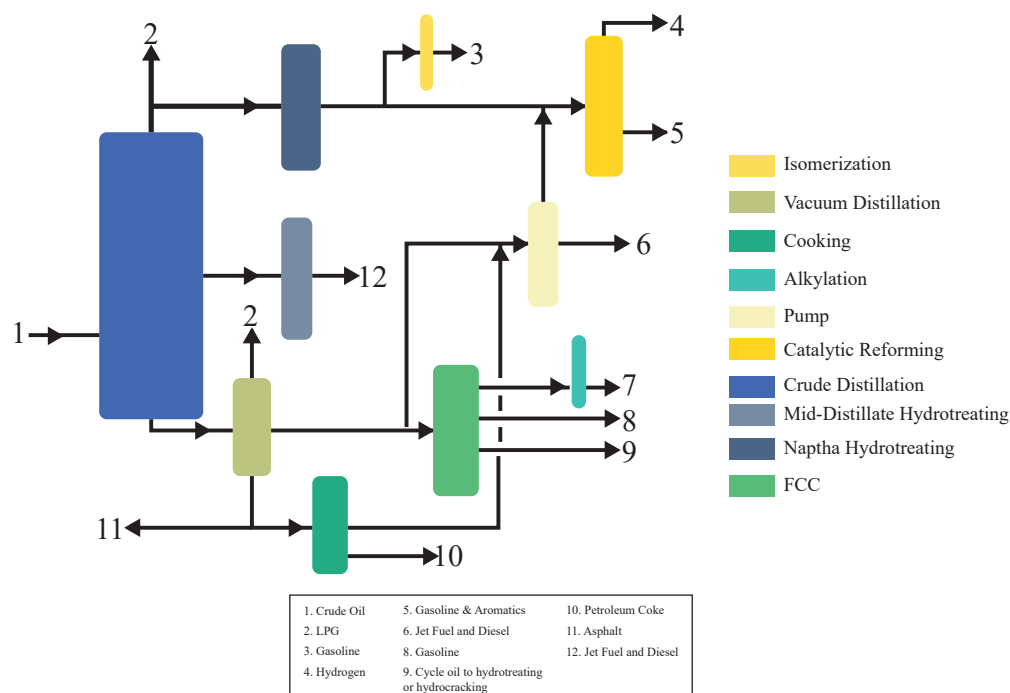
2

3

4

5

Isomerization
Vacuum Distillation
Cooking
Alkylation
Pump
Catalytic Reforming
Crude Distillation
Mid-Distillate Hydrotreating
Naptha Hydrotreating
FCC

6

12

1

2

7

8

9

11

10

| 1. Crude Oil | 5. Gasoline & Aromatics | 10. Petroleum Coke |
|---|---|---|
| 2. LPG | 6. Jet Fuel and Diesel | 11. Asphalt |
| 3. Gasoline | 8. Gasoline | 12. Jet Fuel and Diesel |
| 4. Hydrogen | 9. Cycle oil to hydrotreating or hydrocracking | |